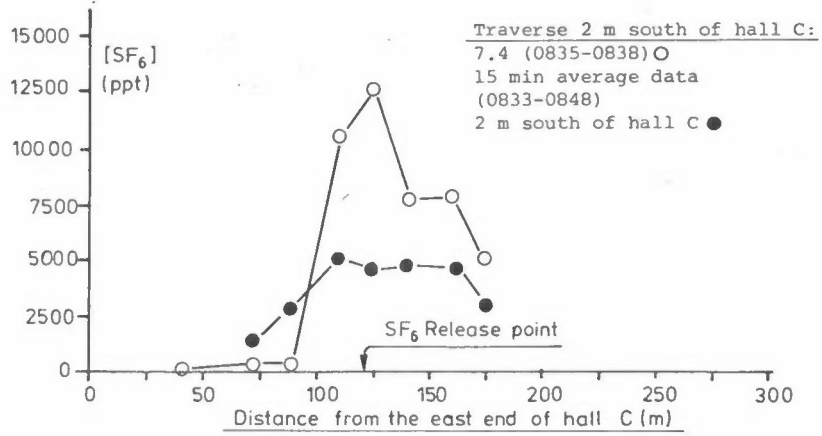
15000
12500
10000
7500
5000
2500
0
$[SF_6]$
(ppt)

Traverse 2 m south of hall C:
7.4 (0835-0838) ○
15 min average data
(0833-0848)
2 m south of hall C ●

$SF_6$ Release point

0 50 100 150 200 250 300
Distance from the east end of hall C (m)